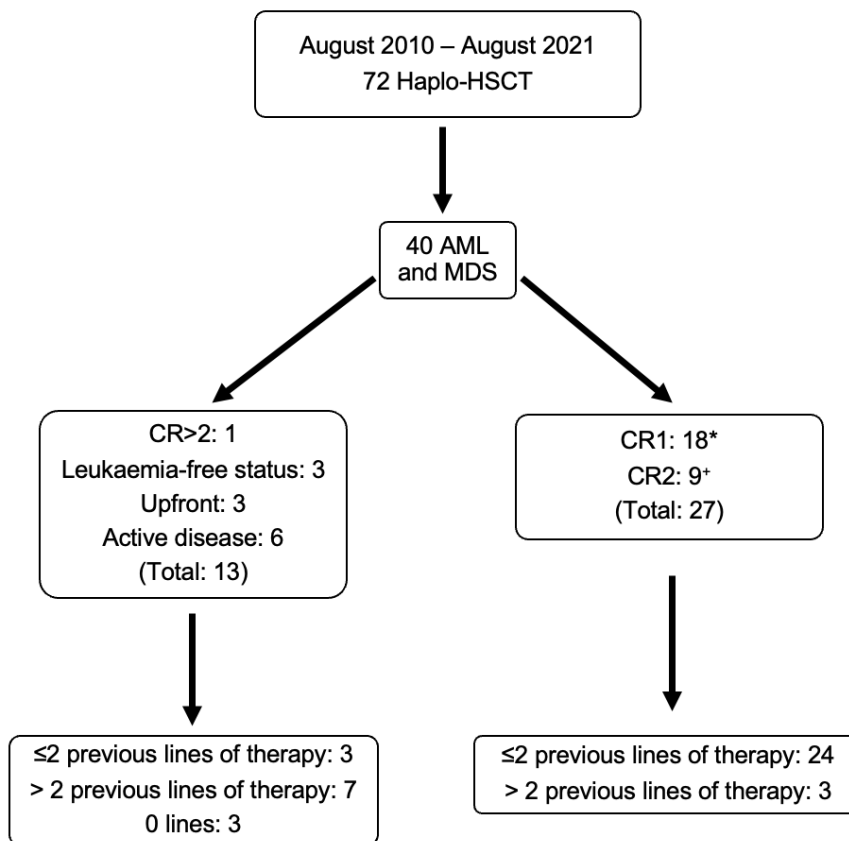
August 2010 – August 2021
72 Haplo-HSCT

40 AML and MDS

CR>2: 1
Leukaemia-free status: 3
Upfront: 3
Active disease: 6
(Total: 13)

CR1: 18*
CR2: 9⁺
(Total: 27)

≤2 previous lines of therapy: 3
> 2 previous lines of therapy: 7
0 lines: 3

≤2 previous lines of therapy: 24
> 2 previous lines of therapy: 3